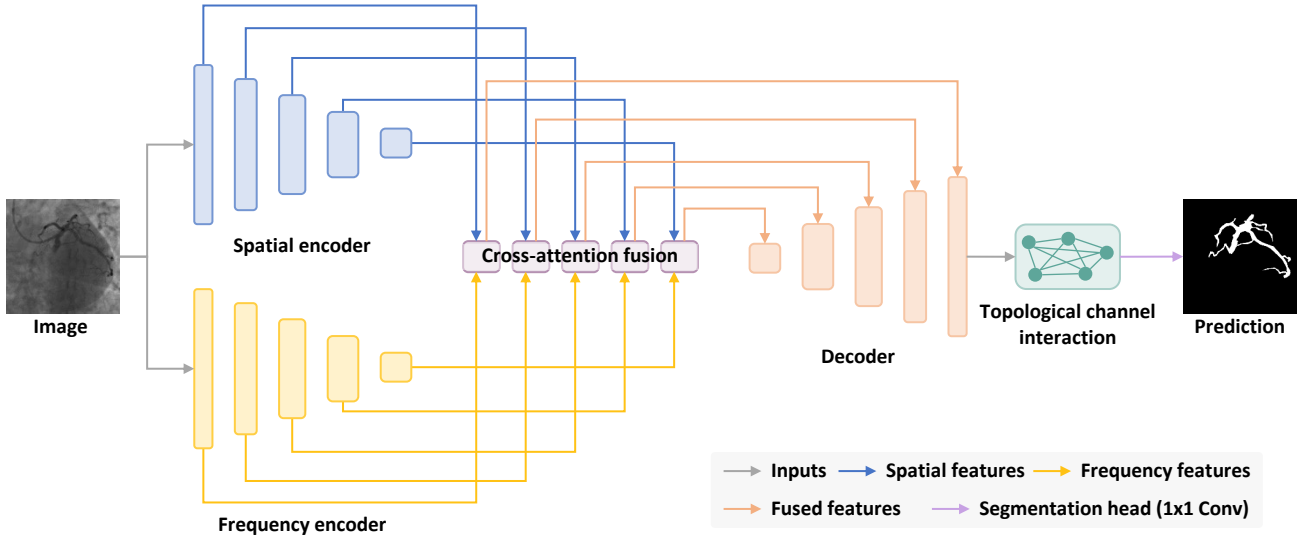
Spatial encoder

Cross-attention fusion

Image

Topological channel interaction

Prediction

Decoder

Frequency encoder

Inputs
Spatial features
Frequency features
Fused features
Segmentation head (1x1 Conv)